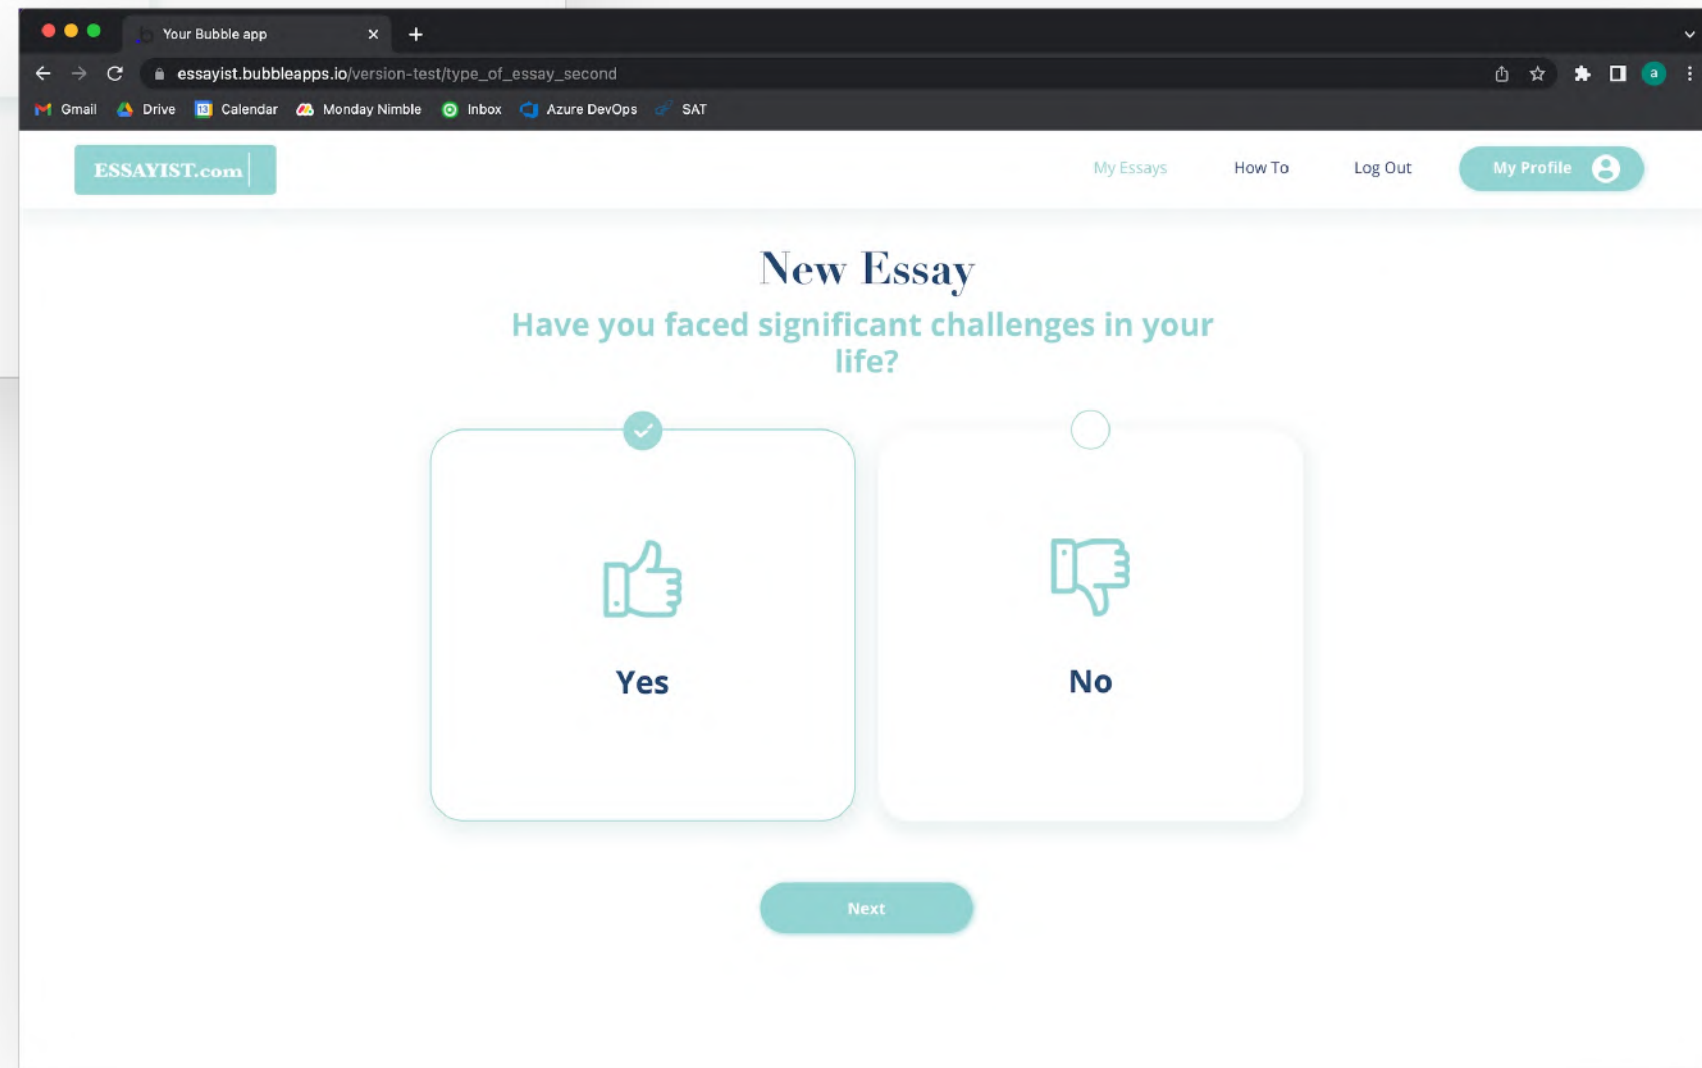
Your Bubble app

essayist.bubbleapps.io/version-test/type_of_essay_second

Gmail Drive Calendar Monday Nimble Inbox Azure DevOps SAT

ESSAYIST.com

My Essays How To Log Out My Profile

New Essay

Have you faced significant challenges in your life?

Yes

No

Next